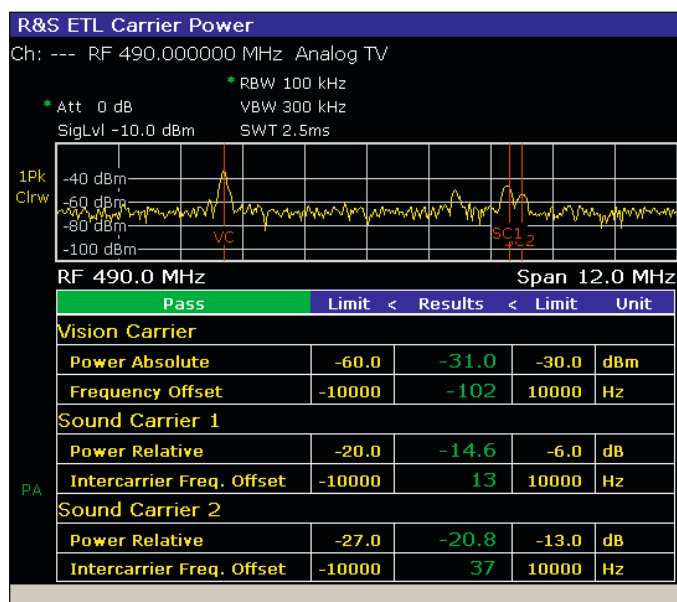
R&S ETL Carrier Power

Ch: --- RF 490.000000 MHz Analog TV

* Att 0 dB
SigLvl -10.0 dBm

* RBW 100 kHz
VBW 300 kHz
SWT 2.5ms

1Pk
Clrw

-40 dBm
-60 dBm
-80 dBm
-100 dBm

VC
SC1
SC2

RF 490.0 MHz
Span 12.0 MHz

| Pass | Limit < | Results | < Limit | Unit |
|---|---|---|---|---|
| Vision Carrier | | | | |
| Power Absolute | -60.0 | -31.0 | -30.0 | dBm |
| Frequency Offset | -10000 | -102 | 10000 | Hz |
| Sound Carrier 1 | | | | |
| Power Relative | -20.0 | -14.6 | -6.0 | dB |
| Intercarrier Freq. Offset | -10000 | 13 | 10000 | Hz |
| Sound Carrier 2 | | | | |
| Power Relative | -27.0 | -20.8 | -13.0 | dB |
| Intercarrier Freq. Offset | -10000 | 37 | 10000 | Hz |

PA